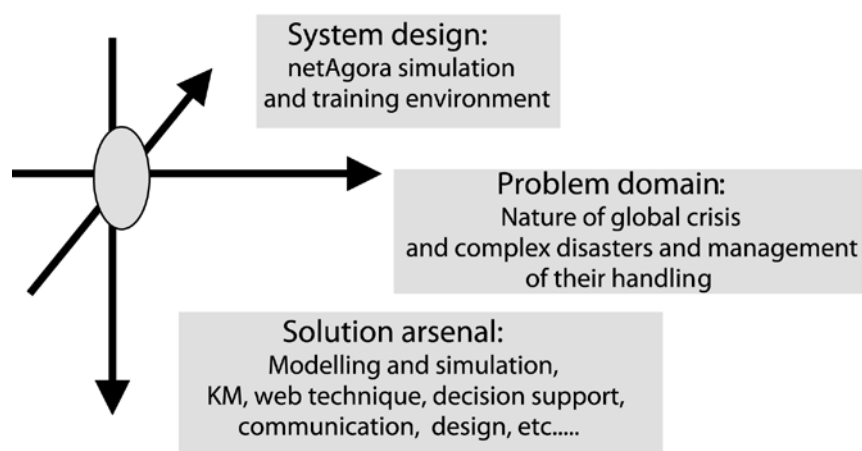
System design:
netAgora simulation
and training environment

Problem domain:
Nature of global crisis
and complex disasters and management
of their handling

Solution arsenal:
Modelling and simulation,
KM, web technique, decision support,
communication, design, etc.....